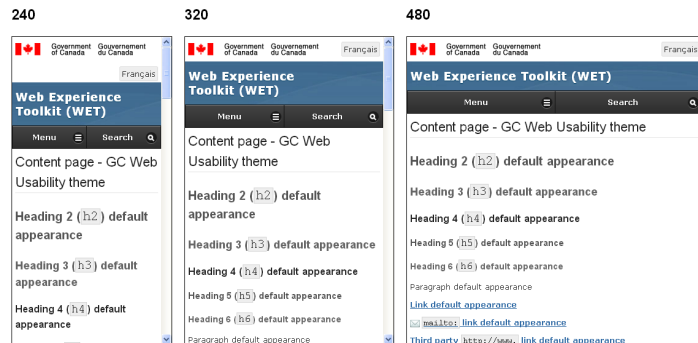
240

Government of Canada Gouvernement du Canada

Français

Web Experience Toolkit (WET)

Menu

Search

Content page - GC Web Usability theme

Heading 2 (h2) default appearance

Heading 3 (h3) default appearance

Heading 4 (h4) default appearance

320

Government of Canada Gouvernement du Canada

Français

Web Experience Toolkit (WET)

Menu

Search

Content page - GC Web Usability theme

Heading 2 (h2) default appearance

Heading 3 (h3) default appearance

Heading 4 (h4) default appearance

Heading 5 (h5) default appearance

Heading 6 (h6) default appearance

Paragraph default appearance

480

Government of Canada Gouvernement du Canada

Français

Web Experience Toolkit (WET)

Menu

Search

Content page - GC Web Usability theme

Heading 2 (h2) default appearance

Heading 3 (h3) default appearance

Heading 4 (h4) default appearance

Heading 5 (h5) default appearance

Heading 6 (h6) default appearance

Paragraph default appearance

Link default appearance

mailto: link default appearance

Third party http://www. link default appearance